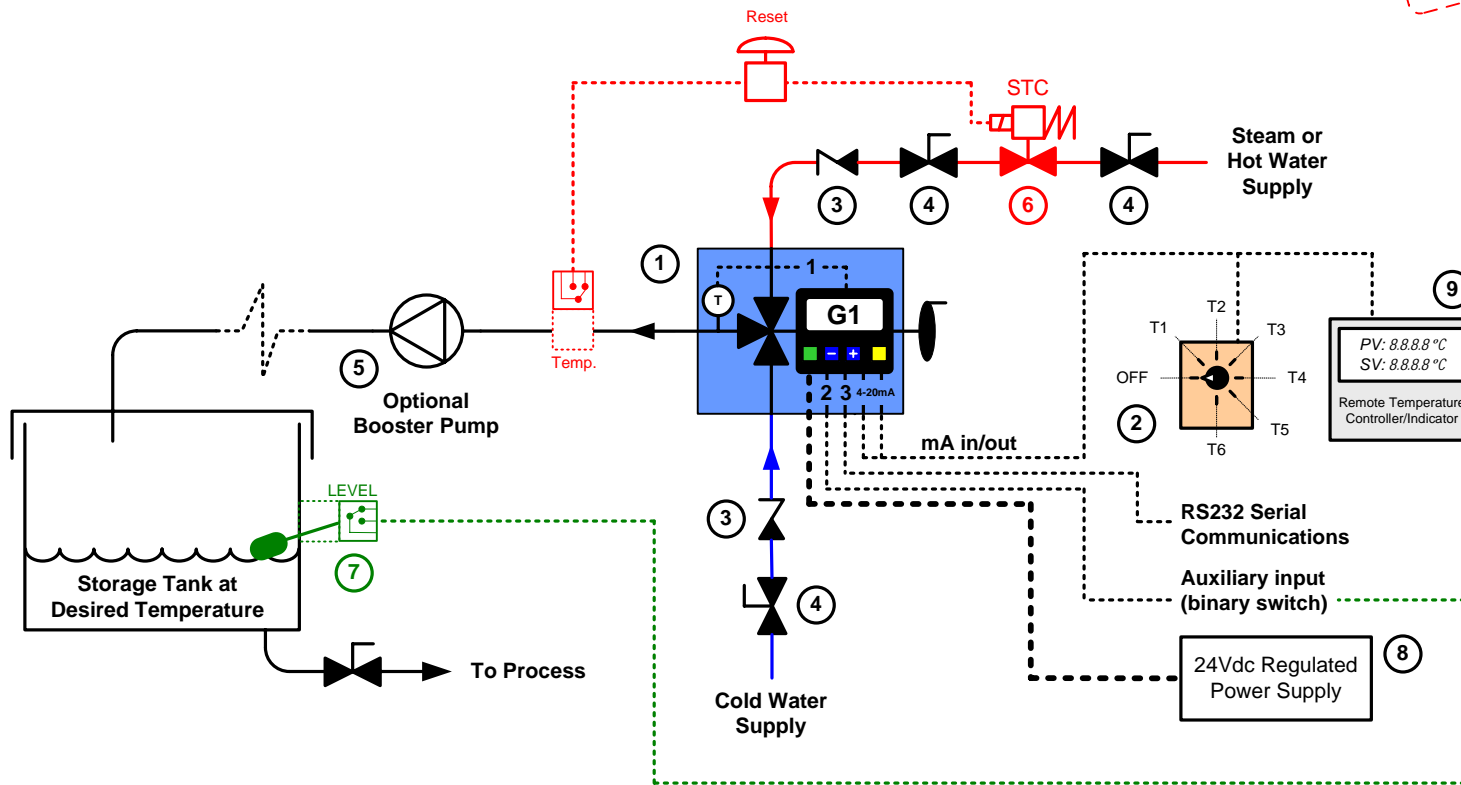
Reset

STC

Steam or Hot Water Supply

3 4 6 4

1

1

T

G1

– +

2 3 4-20mA

5

Optional Booster Pump

Temp.

LEVEL

7

Storage Tank at Desired Temperature

To Process

3

4

Cold Water Supply

mA in/out

RS232 Serial Communications

Auxiliary input (binary switch)

24Vdc Regulated Power Supply

8

T1 T2 T3

OFF T4

T5

T6

2

9

PV: 8.8.8.8 °C

SV: 8.8.8.8 °C

Remote Temperature Controller/Indicator